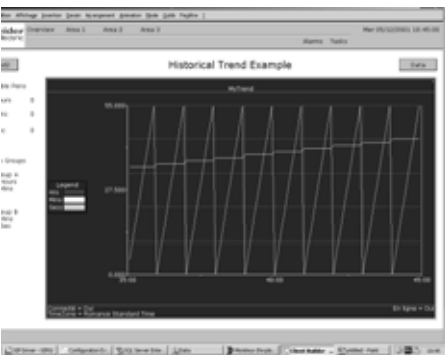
Overview Area 1 Area 2 Area 3

Mar 05/12/2001 10:45:00

Alarms Tasks

Historical Trend Example

Data

MyTrend

55.000

27.500

0.000

35.00

40.00

45.00

Legend

Connected = Out

TimeZone = Romance Standard Time

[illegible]